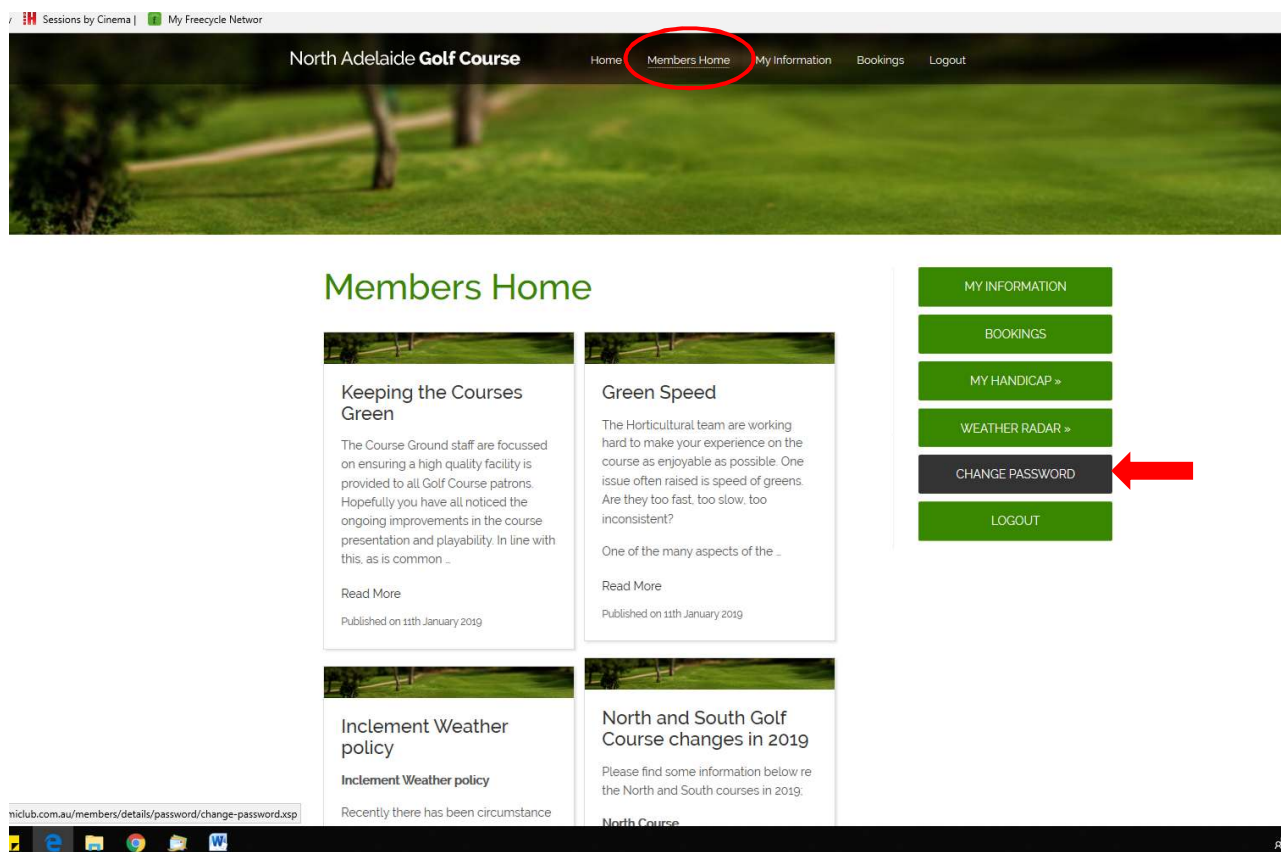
Sessions by Cinema | My Freecycle Networ

North Adelaide Golf Course

Home Members Home My Information Bookings Logout

Members Home

Keeping the Courses Green

The Course Ground staff are focussed on ensuring a high quality facility is provided to all Golf Course patrons. Hopefully you have all noticed the ongoing improvements in the course presentation and playability. In line with this, as is common ...

Read More

Published on 11th January 2019

Green Speed

The Horticultural team are working hard to make your experience on the course as enjoyable as possible. One issue often raised is speed of greens. Are they too fast, too slow, too inconsistent?

One of the many aspects of the ...

Read More

Published on 11th January 2019

Inclement Weather policy

Inclement Weather policy

Recently there has been circumstance

North and South Golf Course changes in 2019

Please find some information below re the North and South courses in 2019;

North Course

MY INFORMATION

BOOKINGS

MY HANDICAP »

WEATHER RADAR »

CHANGE PASSWORD

LOGOUT

miclub.com.au/members/details/password/change-password.xsp